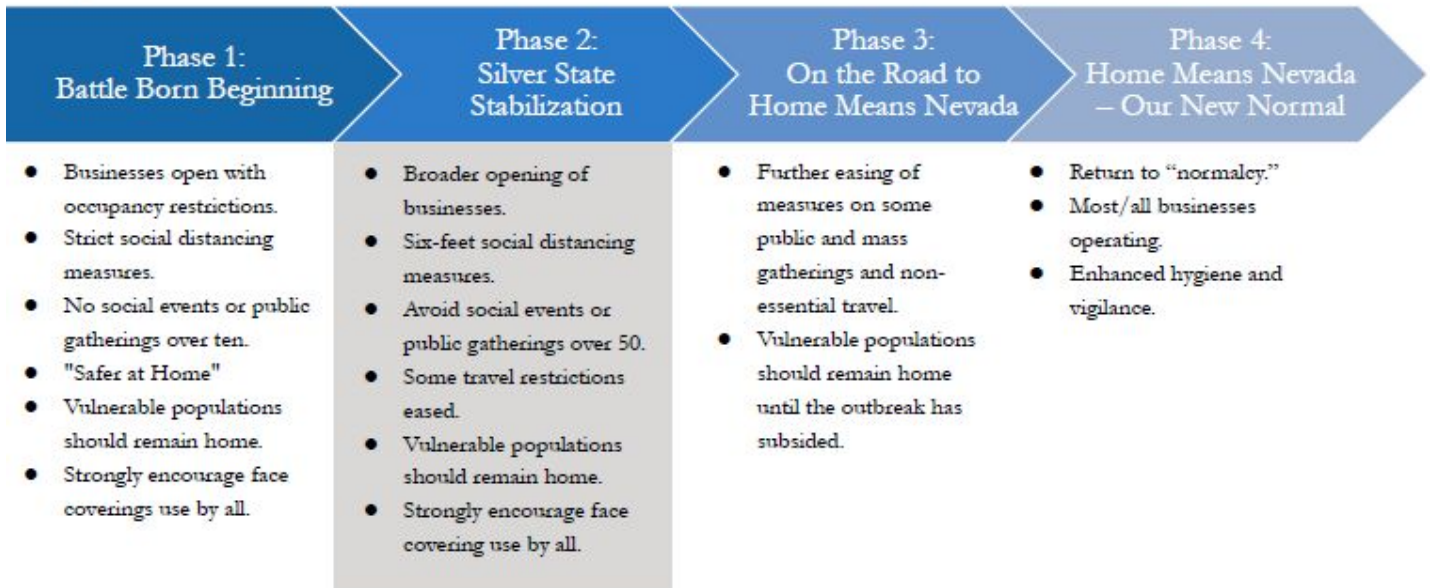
Phase 1:
Battle Born Beginning

- Businesses open with occupancy restrictions.
- Strict social distancing measures.
- No social events or public gatherings over ten.
- "Safer at Home"
- Vulnerable populations should remain home.
- Strongly encourage face coverings use by all.

Phase 2:
Silver State Stabilization

- Broader opening of businesses.
- Six-feet social distancing measures.
- Avoid social events or public gatherings over 50.
- Some travel restrictions eased.
- Vulnerable populations should remain home.
- Strongly encourage face covering use by all.

Phase 3:
On the Road to Home Means Nevada

- Further easing of measures on some public and mass gatherings and non-essential travel.
- Vulnerable populations should remain home until the outbreak has subsided.

Phase 4:
Home Means Nevada – Our New Normal

- Return to "normalcy."
- Most/all businesses operating.
- Enhanced hygiene and vigilance.